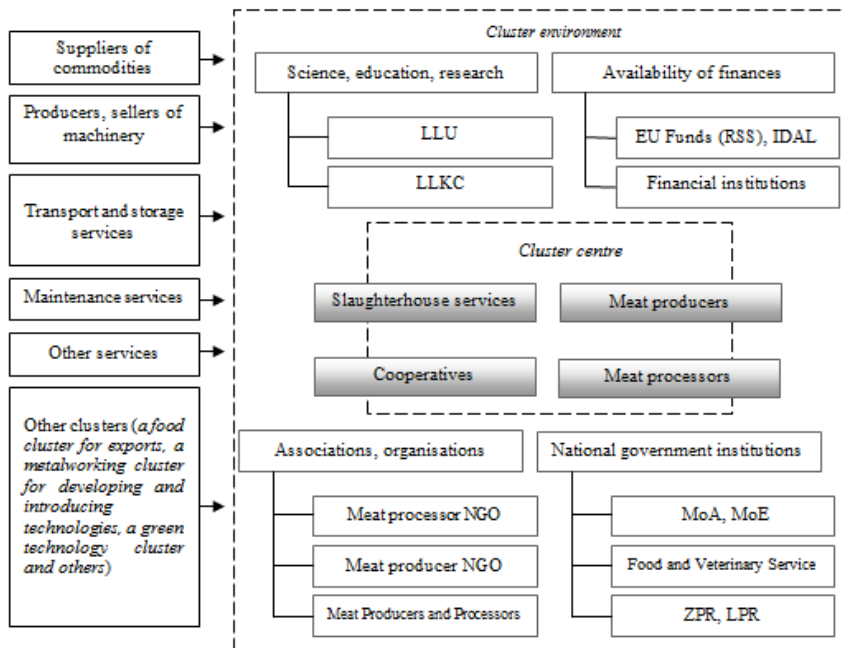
Suppliers of commodities

Producers, sellers of machinery

Transport and storage services

Maintenance services

Other services

Other clusters (*a food cluster for exports, a metalworking cluster for developing and introducing technologies, a green technology cluster and others*)

*Cluster environment*

Science, education, research

LLU

LLKC

Availability of finances

EU Funds (RSS), IDAL

Financial institutions

*Cluster centre*

Slaughterhouse services

Meat producers

Cooperatives

Meat processors

Associations, organisations

Meat processor NGO

Meat producer NGO

Meat Producers and Processors

National government institutions

MoA, MoE

Food and Veterinary Service

ZPR, LPR